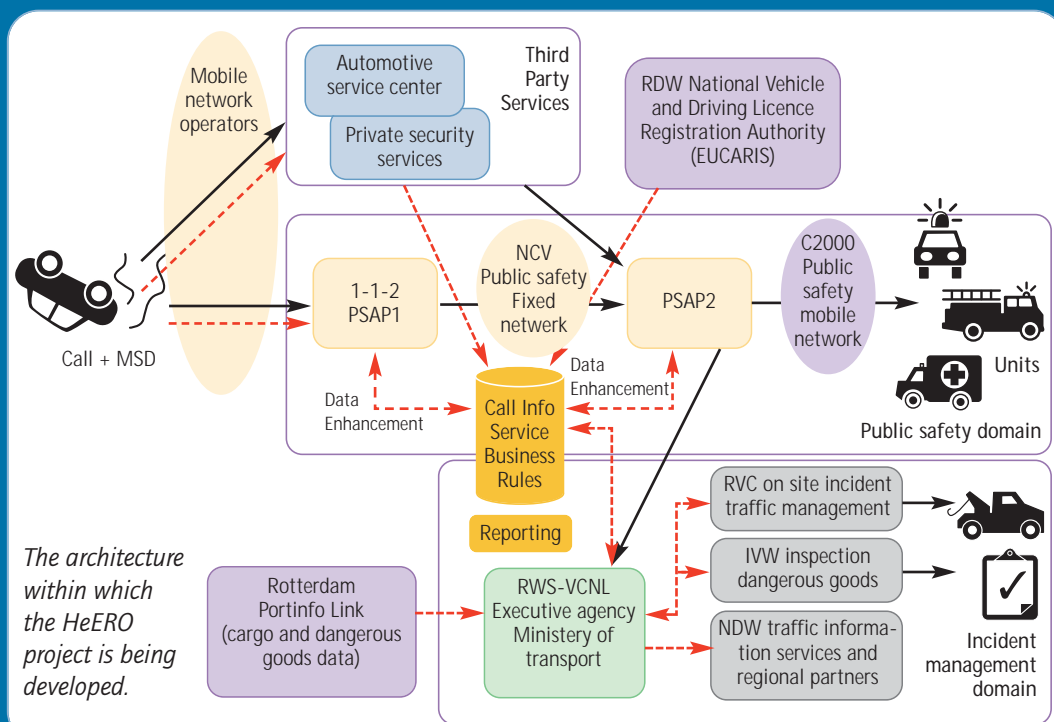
Mobile network operators

Automotive service center

Private security services

Third Party Services

RDW National Vehicle and Driving Licence Registration Authority (EUCARIS)

Call + MSD

1-1-2 PSAP1

NCV Public safety Fixed netwerk

PSAP2

C2000 Public safety mobile network

Units

Public safety domain

Data Enhancement

Data Enhancement

Call Info Service Business Rules

Reporting

RVC on site incident traffic management

IVW inspection dangerous goods

NDW traffic information services and regional partners

Incident management domain

Rotterdam Portinfo Link (cargo and dangerous goods data)

RWS-VCNL Executive agency Ministery of transport

The architecture within which the HeERO project is being developed.